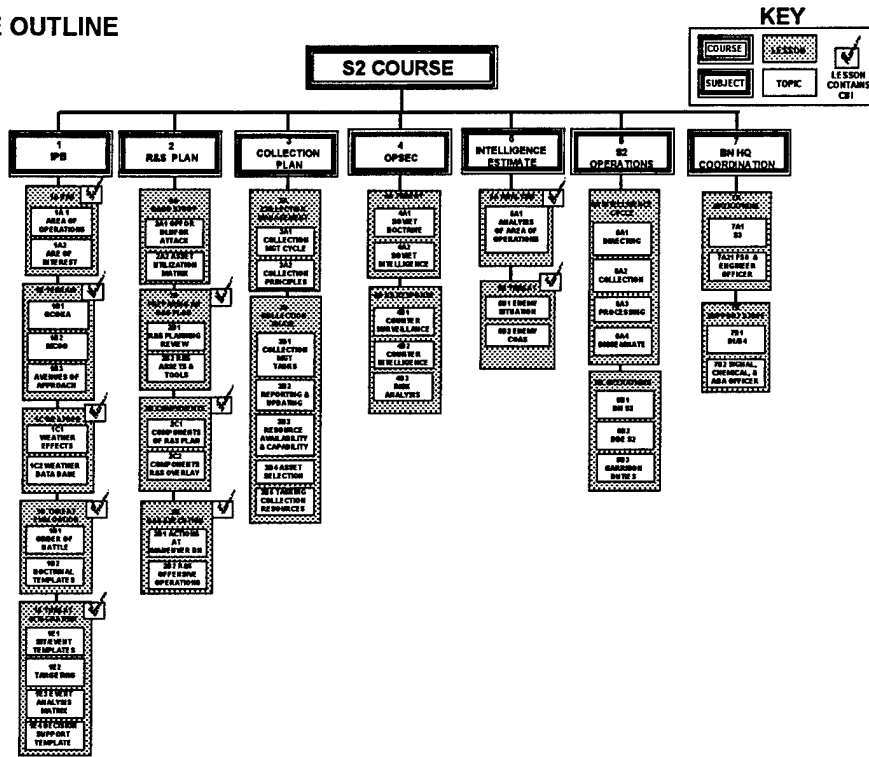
E OUTLINE

KEY

COURSE
LESSON
SUBJECT
TOPIC
LESSON CONTAINS CBI

S2 COURSE

1
IPB

2
R&S PLAN

3
COLLECTION PLAN

4
OPSEC

5
INTELLIGENCE ESTIMATE

6
S2 OPERATIONS

7
BN HQ COORDINATION

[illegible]
1A1
AREA OF OPERATIONS
1A2
AREA OF INTEREST

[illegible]
1B1
OCOKA
1B2
MCOO
1B3
AVENUES OF APPROACH

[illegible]
1C1
WEATHER EFFECTS
1C2 WEATHER DATA BASE

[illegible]
1D1
ORDER OF BATTLE
1D2
DOCTRINAL TEMPLATES

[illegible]
1E1
SITUATION TEMPLATES
1E2
TARGETING
1E3 EVENT ANALYSIS MATRIX
1E4 DECISION SUPPORT TEMPLATE

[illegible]
2A1 OPFOR BLUFOR ATTACK
2A2 ASSET UTILIZATION MATRIX

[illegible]
2B1
R&S PLANNING REVIEW
2B2 R&S ASSETS & TOOLS

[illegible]
2C1
COMPONENTS OF R&S PLAN
2C2
COMPONENTS R&S OVERLAY

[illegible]
2D1 ACTIONS AT MANEUVER BN
2D2 R&S OFFENSIVE OPERATIONS

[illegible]
3A1
COLLECTION MGT CYCLE
3A2
COLLECTION PRINCIPLES

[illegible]
3B1
COLLECTION MGT TASKS
3B2
REPORTING & UPDATING
3B3
RESOURCE AVAILABILITY & CAPABILITY
3B4 ASSET SELECTION
3B5 TASKING COLLECTION RESOURCES

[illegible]
4A1
SOVIET DOCTRINE
4A2
SOVIET INTELLIGENCE

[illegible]
4B1
COUNTER SURVEILLANCE
4B2
COUNTER INTELLIGENCE
4B3
RISK ANALYSIS

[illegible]
5A1
ANALYSIS OF AREA OF OPERATIONS

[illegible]
5B1 ENEMY SITUATION
5B2 ENEMY COAS

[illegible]
6A1
DIRECTING
6A2
COLLECTION
6A3
PROCESSING
6A4
DISSEMINATE

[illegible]
6B1
BN S2
6B2
BDE S2
6B3
GARRISON DUTIES

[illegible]
7A1
S3
7A2 FSO & ENGINEER OFFICER

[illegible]
7B1
S1/S4
7B2 SIGNAL, CHEMICAL, & ADA OFFICER